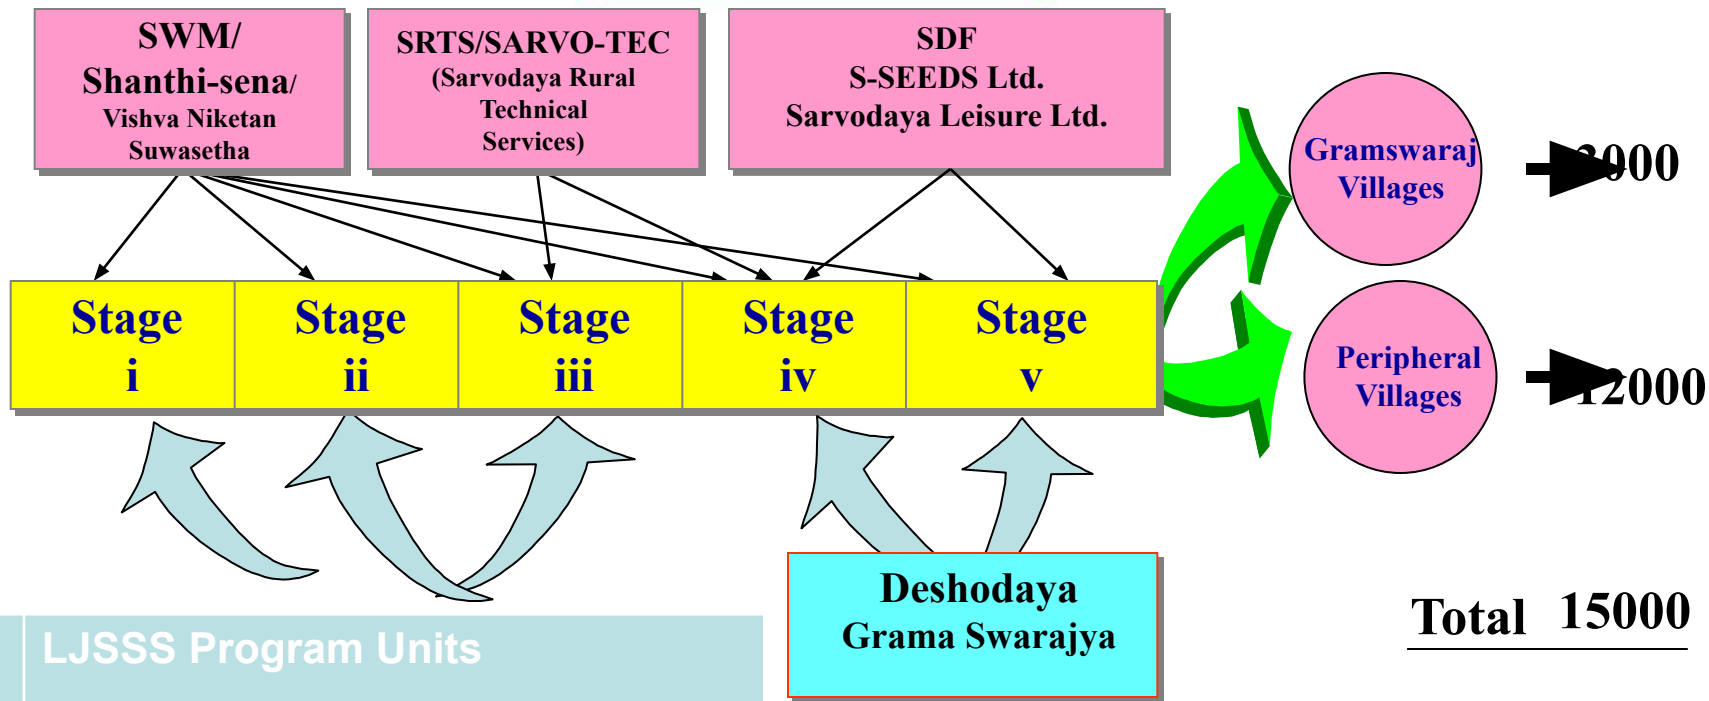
SWM/ Shanthi-sena/ Vishva Niketan Suwasetha

SRTS/SARVO-TEC (Sarvodaya Rural Technical Services)

SDF S-SEEDS Ltd. Sarvodaya Leisure Ltd.

Gramswaraj Villages

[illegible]000

Stage i

Stage ii

Stage iii

Stage iv

Stage v

Peripheral Villages

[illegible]2000

Deshodaya Grama Swarajya

LJSSS Program Units

Total 15000